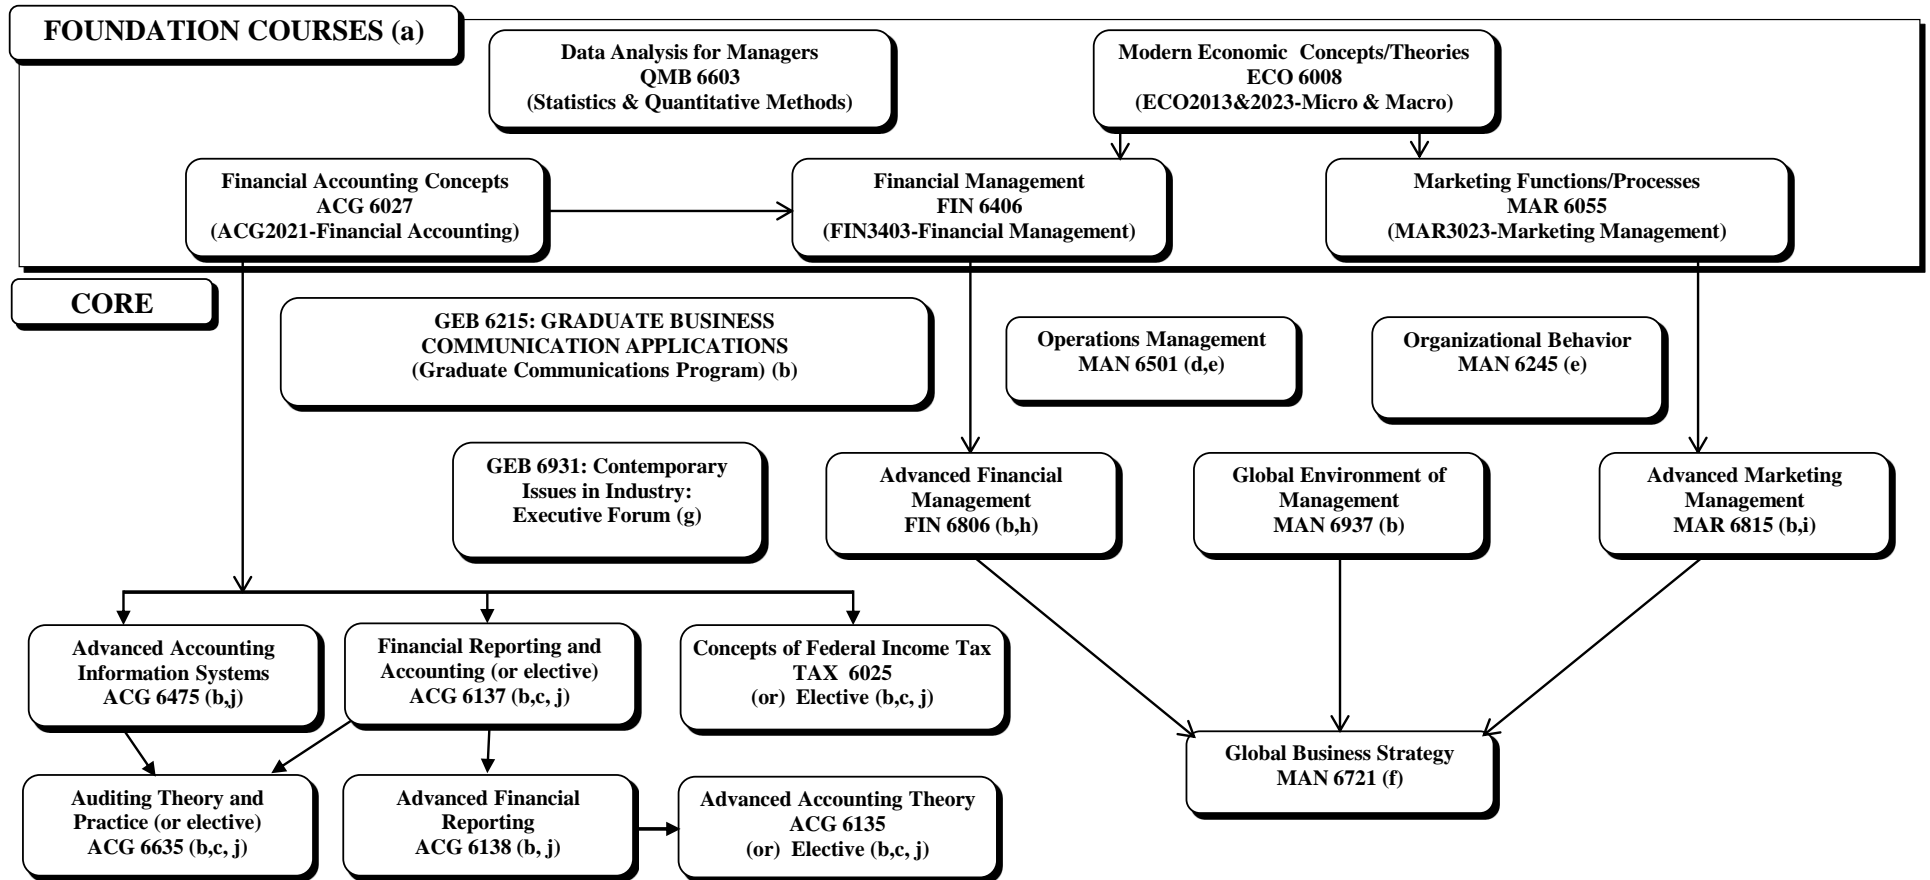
FOUNDATION COURSES (a)

Data Analysis for Managers
QMB 6603
(Statistics & Quantitative Methods)

Modern Economic Concepts/Theories
ECO 6008
(ECO2013&2023-Micro & Macro)

Financial Accounting Concepts
ACG 6027
(ACG2021-Financial Accounting)

Financial Management
FIN 6406
(FIN3403-Financial Management)

Marketing Functions/Processes
MAR 6055
(MAR3023-Marketing Management)

CORE

GEB 6215: GRADUATE BUSINESS COMMUNICATION APPLICATIONS
(Graduate Communications Program) (b)

Operations Management
MAN 6501 (d,e)

Organizational Behavior
MAN 6245 (e)

GEB 6931: Contemporary Issues in Industry: Executive Forum (g)

Advanced Financial Management
FIN 6806 (b,h)

Global Environment of Management
MAN 6937 (b)

Advanced Marketing Management
MAR 6815 (b,i)

Advanced Accounting Information Systems
ACG 6475 (b,j)

Financial Reporting and Accounting (or elective)
ACG 6137 (b,c, j)

Concepts of Federal Income Tax
TAX 6025
(or) Elective (b,c, j)

Global Business Strategy
MAN 6721 (f)

Auditing Theory and Practice (or elective)
ACG 6635 (b,c, j)

Advanced Financial Reporting
ACG 6138 (b, j)

Advanced Accounting Theory
ACG 6135
(or) Elective (b,c, j)